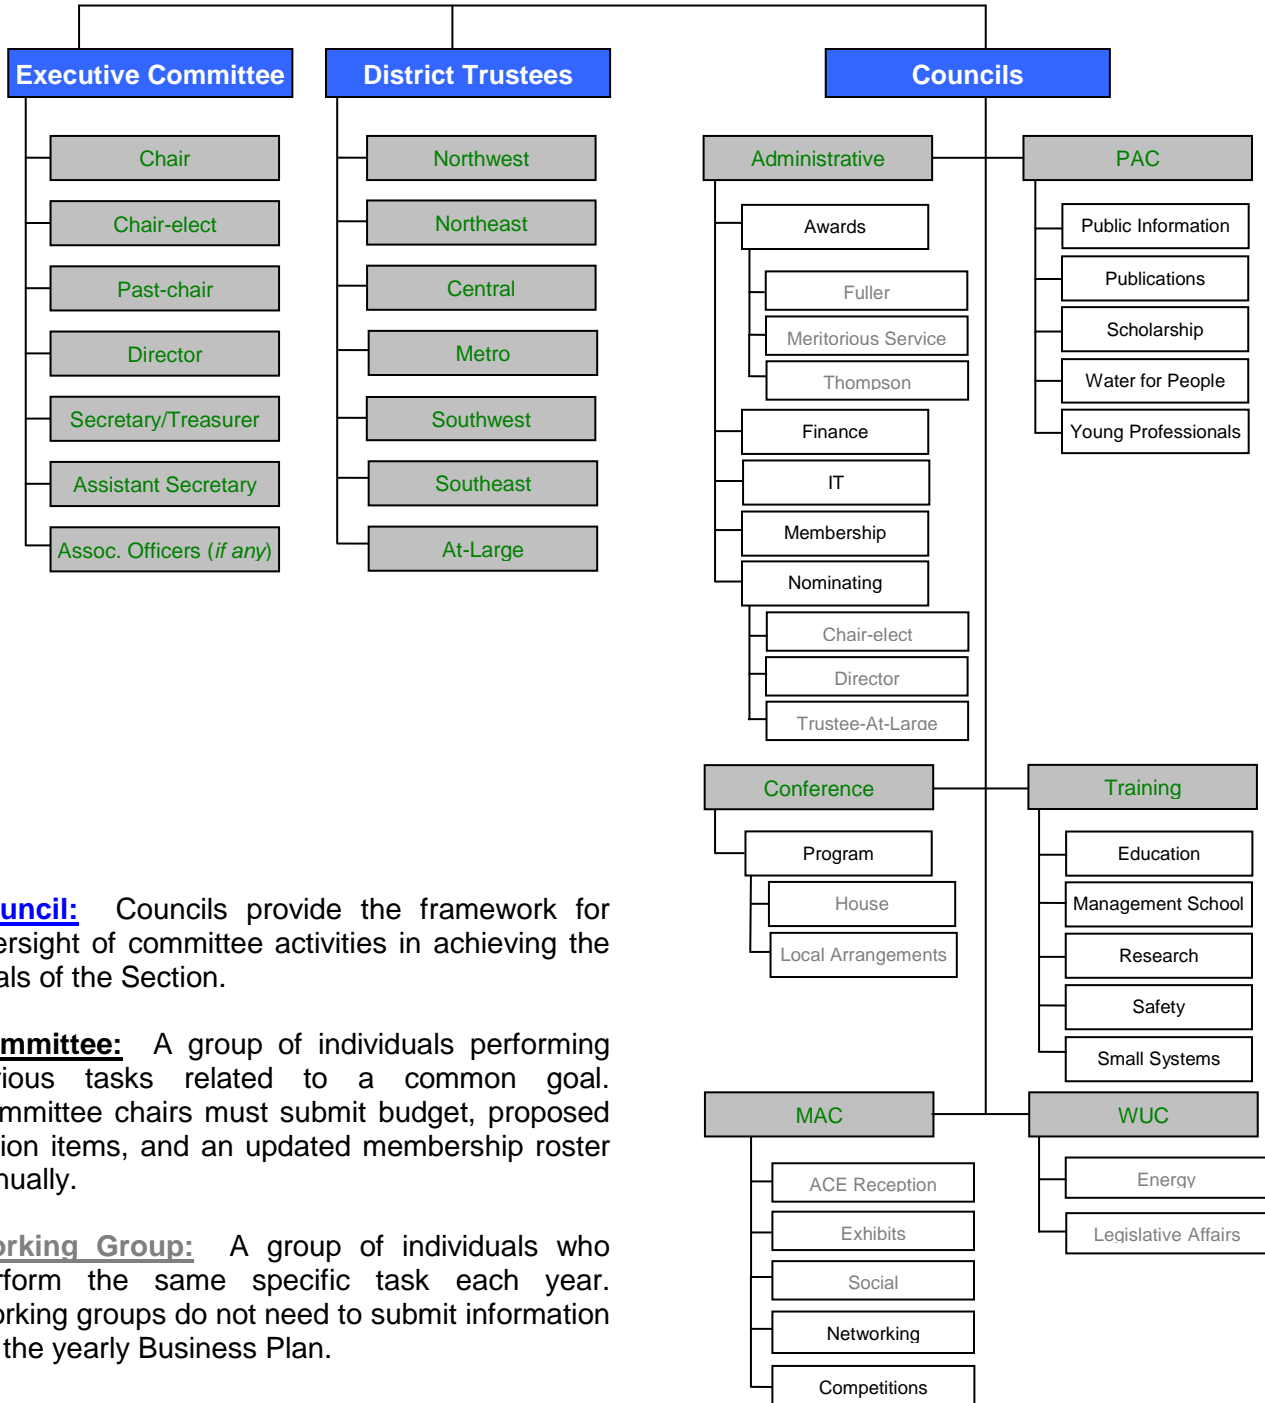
Executive Committee

Chair

Chair-elect

Past-chair

Director

Secretary/Treasurer

Assistant Secretary

Assoc. Officers (*if any*)

District Trustees

Northwest

Northeast

Central

Metro

Southwest

Southeast

At-Large

Councils

Administrative

Awards

Fuller

Meritorious Service

Thompson

Finance

IT

Membership

Nominating

Chair-elect

Director

Trustee-At-Large

PAC

Public Information

Publications

Scholarship

Water for People

Young Professionals

Conference

Program

House

Local Arrangements

Training

Education

Management School

Research

Safety

Small Systems

MAC

ACE Reception

Exhibits

Social

Networking

Competitions

WUC

Energy

Legislative Affairs

uncil: Councils provide the framework for ersight of committee activities in achieving the als of the Section.

mmittee: A group of individuals performing rious tasks related to a common goal. mmittee chairs must submit budget, proposed ion items, and an updated membership roster nually.

orking Group: A group of individuals who rform the same specific task each year. orking groups do not need to submit information the yearly Business Plan.